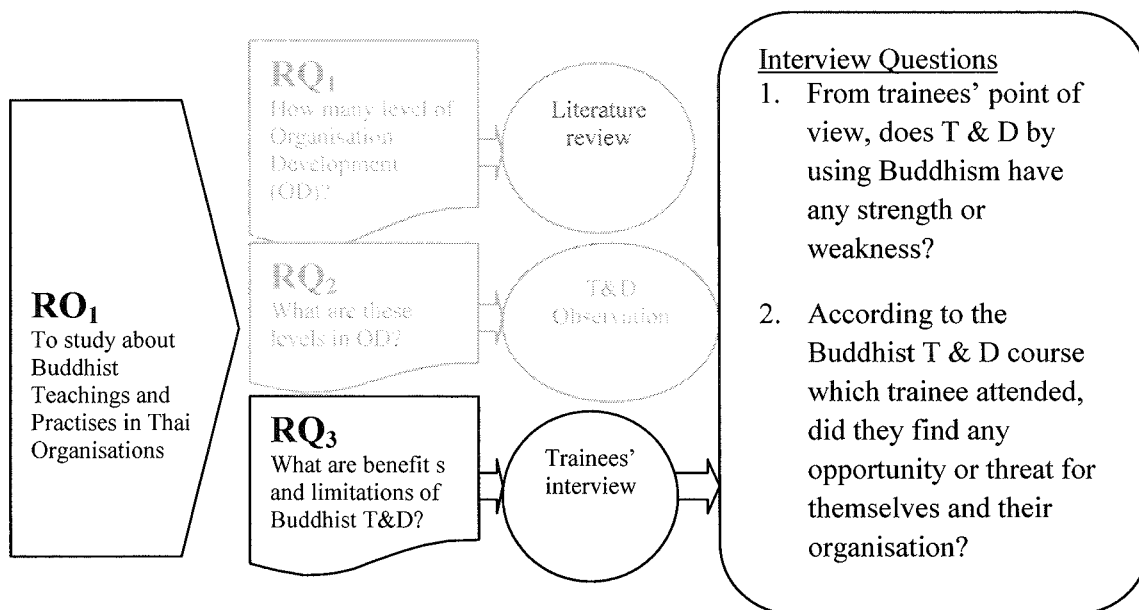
$RO_1$
To study about Buddhist Teachings and Practises in Thai Organisations

$RQ_1$
How many level of Organisation Development (OD)?

Literature review

$RQ_2$
What are these levels in OD?

T&D Observation

$RQ_3$
What are benefit s and limitations of Buddhist T&D?

Trainees' interview

Interview Questions
1. From trainees' point of view, does T & D by using Buddhism have any strength or weakness?
2. According to the Buddhist T & D course which trainee attended, did they find any opportunity or threat for themselves and their organisation?